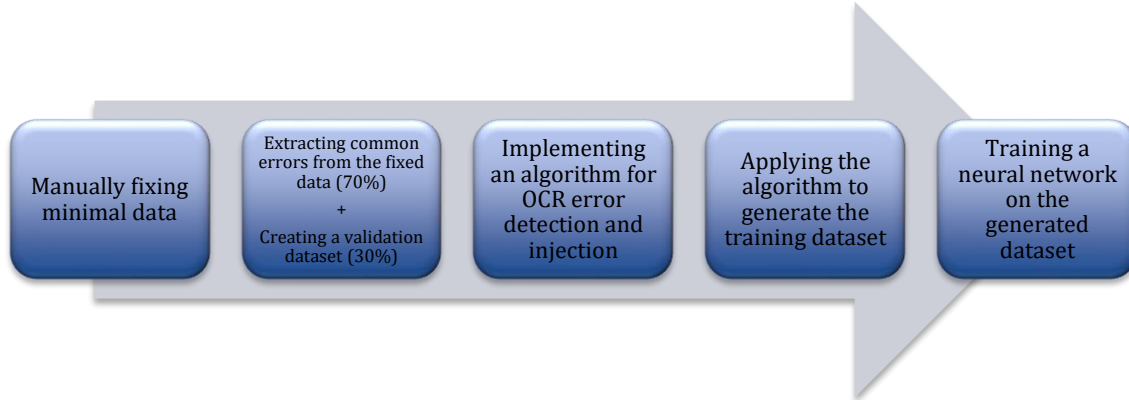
Manually fixing minimal data

Extracting common errors from the fixed data (70%)
+
Creating a validation dataset (30%)

Implementing an algorithm for OCR error detection and injection

Applying the algorithm to generate the training dataset

Training a neural network on the generated dataset